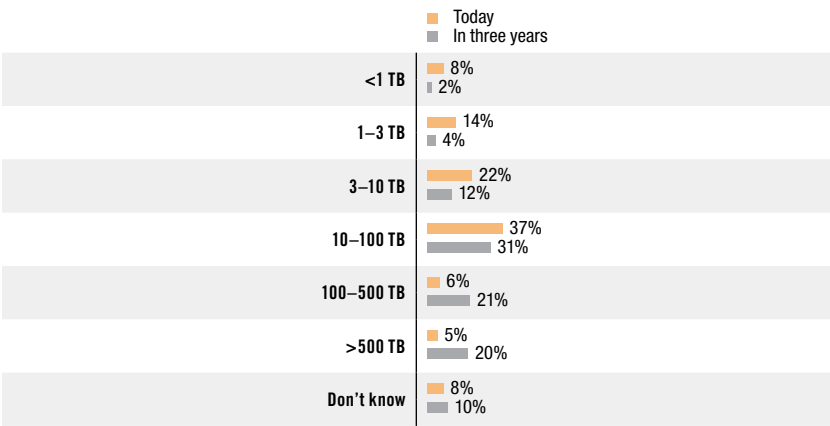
Today
In three years

| | Today | In three years |
|---|---|---|
| <1 TB | 8% | 2% |
| 1–3 TB | 14% | 4% |
| 3–10 TB | 22% | 12% |
| 10–100 TB | 37% | 31% |
| 100–500 TB | 6% | 21% |
| >500 TB | 5% | 20% |
| Don't know | 8% | 10% |